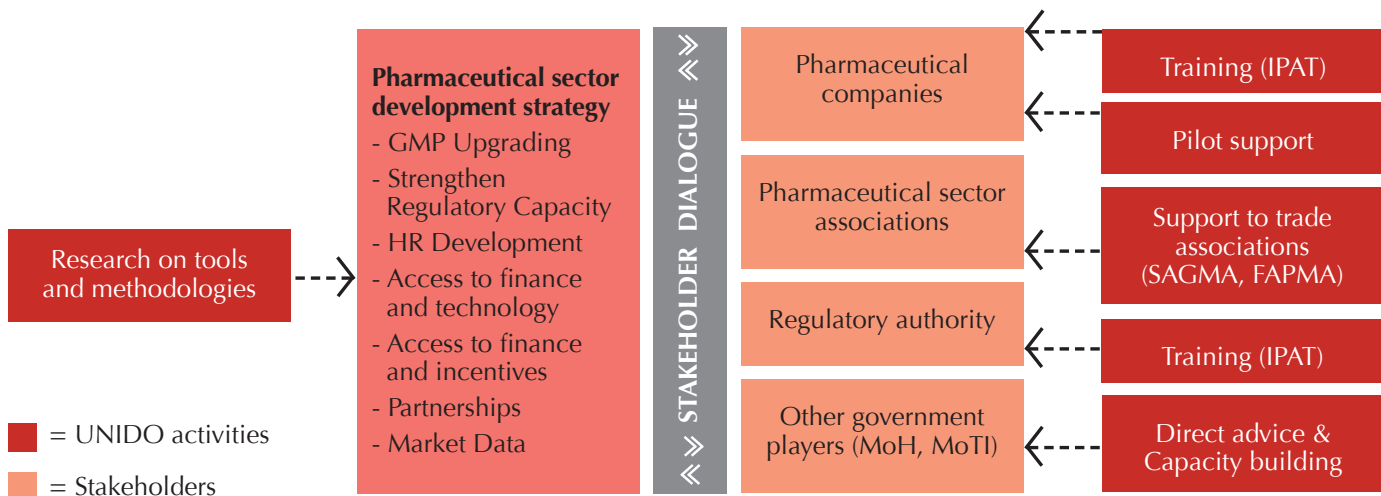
Research on tools and methodologies

Pharmaceutical sector development strategy
- GMP Upgrading
- Strengthen Regulatory Capacity
- HR Development
- Access to finance and technology
- Access to finance and incentives
- Partnerships
- Market Data

STAKEHOLDER DIALOGUE

Pharmaceutical companies

Pharmaceutical sector associations

Regulatory authority

Other government players (MoH, MoTI)

Training (IPAT)

Pilot support

Support to trade associations (SAGMA, FAPMA)

Training (IPAT)

Direct advice & Capacity building

= UNIDO activities

= Stakeholders